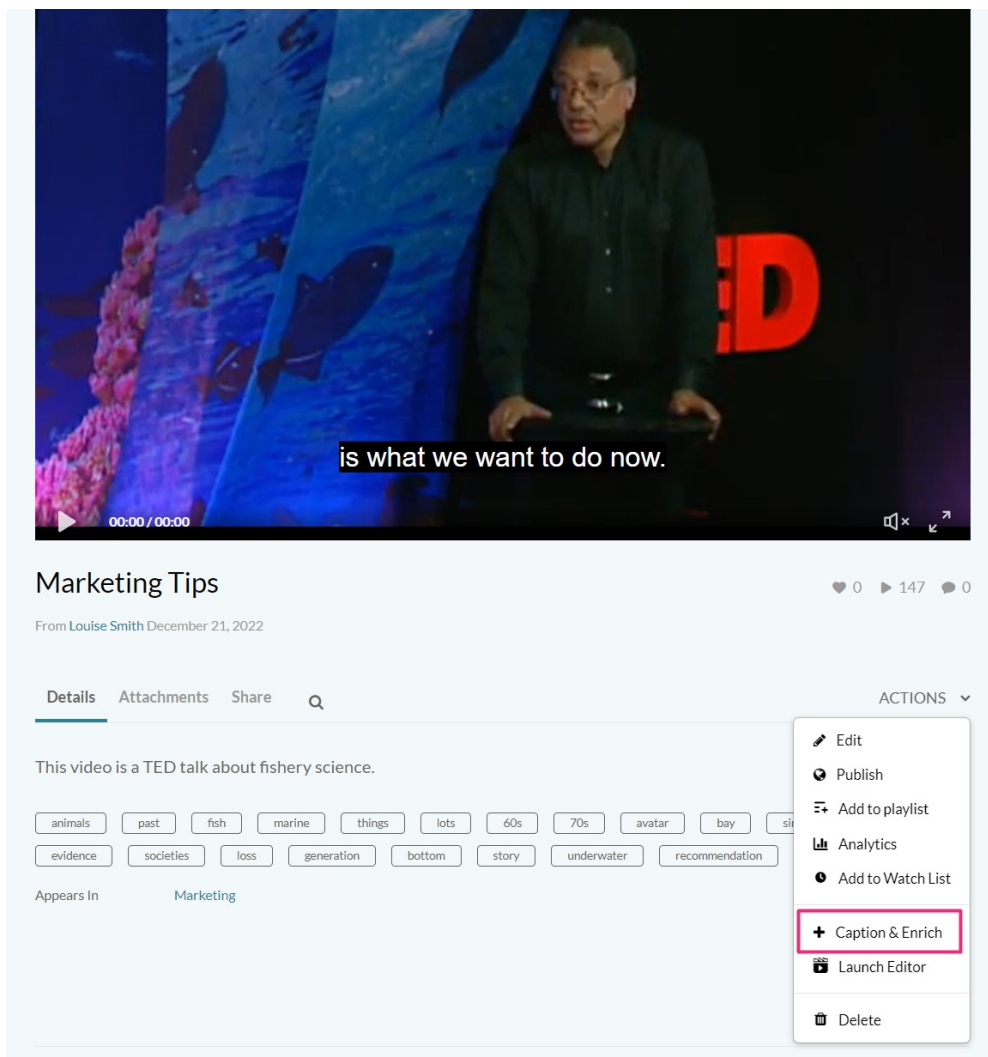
ED

is what we want to do now.

00:00 / 00:00

Marketing Tips

0 147 0

From Louise Smith December 21, 2022

Details Attachments Share

ACTIONS

This video is a TED talk about fishery science.

animals past fish marine things lots 60s 70s avatar bay si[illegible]
evidence societies loss generation bottom story underwater recommendation

Appears In Marketing

Edit
Publish
Add to playlist
Analytics
Add to Watch List
Caption & Enrich
Launch Editor
Delete